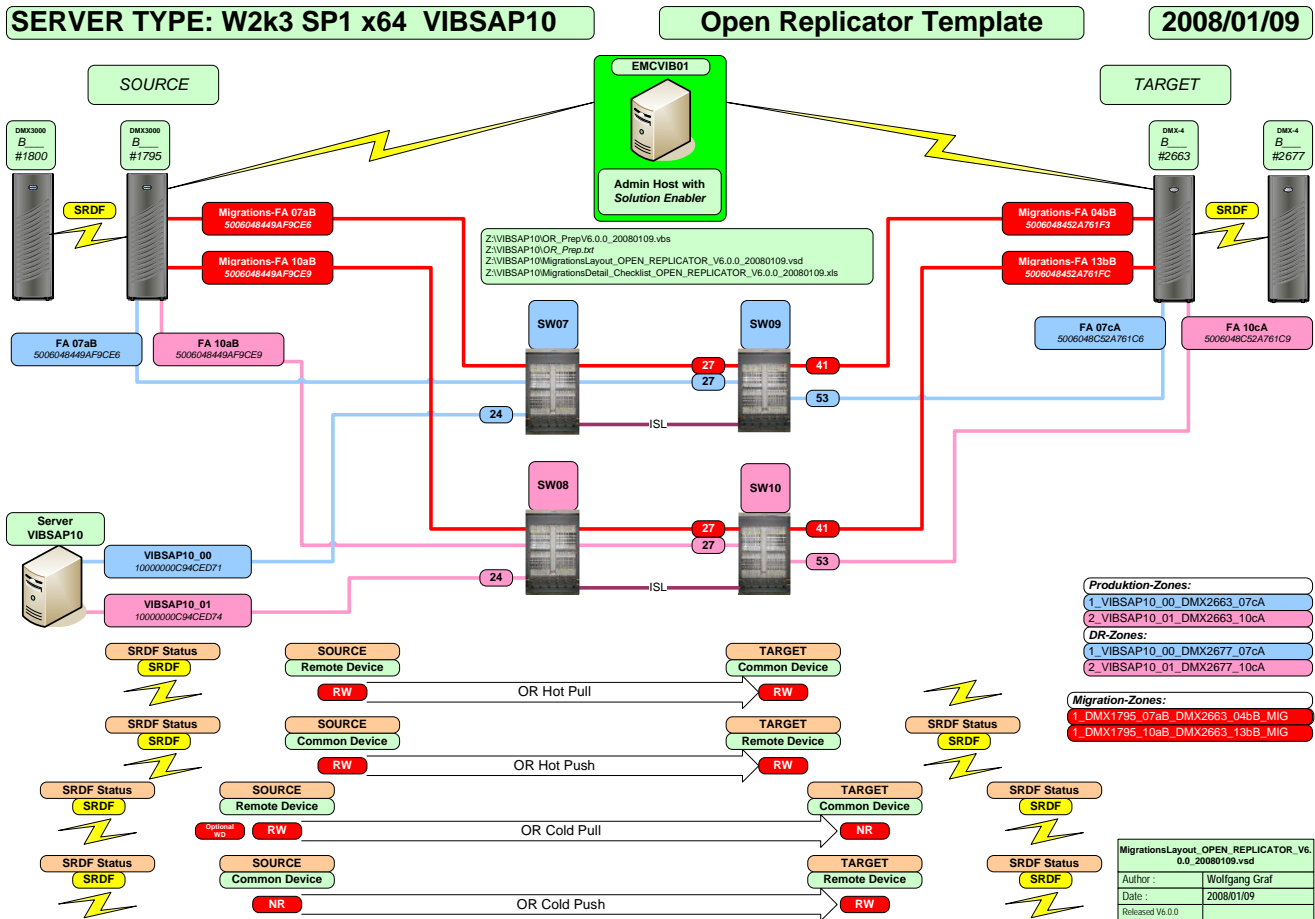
SERVER TYPE: W2k3 SP1 x64 VIBSAP10

Open Replicator Template

2008/01/09

SOURCE

EMCVIB01

TARGET

DMX3000
B___
#1800

DMX3000
B___
#1795

Admin Host with Solution Enabler

DMX-4
B___
#2663

DMX-4
B___
#2677

SRDF

Migrations-FA 07aB
5006048449AF9CE6

Migrations-FA 10aB
5006048449AF9CE9

Z:\VIBSAP10\OR_PrepV6.0.0_20080109.vbs
Z:\VIBSAP10\OR_Prep.txt
Z:\VIBSAP10\MigrationsLayout_OPEN_REPLICATOR_V6.0.0_20080109.vsd
Z:\VIBSAP10\MigrationsDetail_Checklist_OPEN_REPLICATOR_V6.0.0_20080109.xls

Migrations-FA 04bB
5006048452A761F3

Migrations-FA 13bB
5006048452A761FC

SRDF

SW07

SW09

FA 07aB
5006048449AF9CE6

FA 10aB
5006048449AF9CE9

FA 07cA
5006048C52A761C6

FA 10cA
5006048C52A761C9

27

41

27

53

24

ISL

SW08

SW10

Server VIBSAP10

27

41

27

VIBSAP10_00
10000000C94CED71

53

24

ISL

VIBSAP10_01
10000000C94CED74

Produktion-Zones:
1_VIBSAP10_00_DMX2663_07cA
2_VIBSAP10_01_DMX2663_10cA
DR-Zones:
1_VIBSAP10_00_DMX2677_07cA
2_VIBSAP10_01_DMX2677_10cA

Migration-Zones:
1_DMX1795_07aB_DMX2663_04bB_MIG
1_DMX1795_10aB_DMX2663_13bB_MIG

SRDF Status
SRDF

SOURCE
Remote Device

TARGET
Common Device

RW
OR Hot Pull
RW

SRDF Status
SRDF

SOURCE
Common Device

TARGET
Remote Device

SRDF Status
SRDF

RW
OR Hot Push
RW

SRDF Status
SRDF

SOURCE
Remote Device

TARGET
Common Device

SRDF Status
SRDF

Optional WD
RW
OR Cold Pull
NR

SRDF Status
SRDF

SOURCE
Common Device

TARGET
Remote Device

SRDF Status
SRDF

NR
OR Cold Push
RW

| MigrationsLayout_OPEN_REPLICATOR_V6.0.0_20080109.vsd | |
|---|---|
| Author : | Wolfgang Graf |
| Date : | 2008/01/09 |
| Released V6.0.0 | |